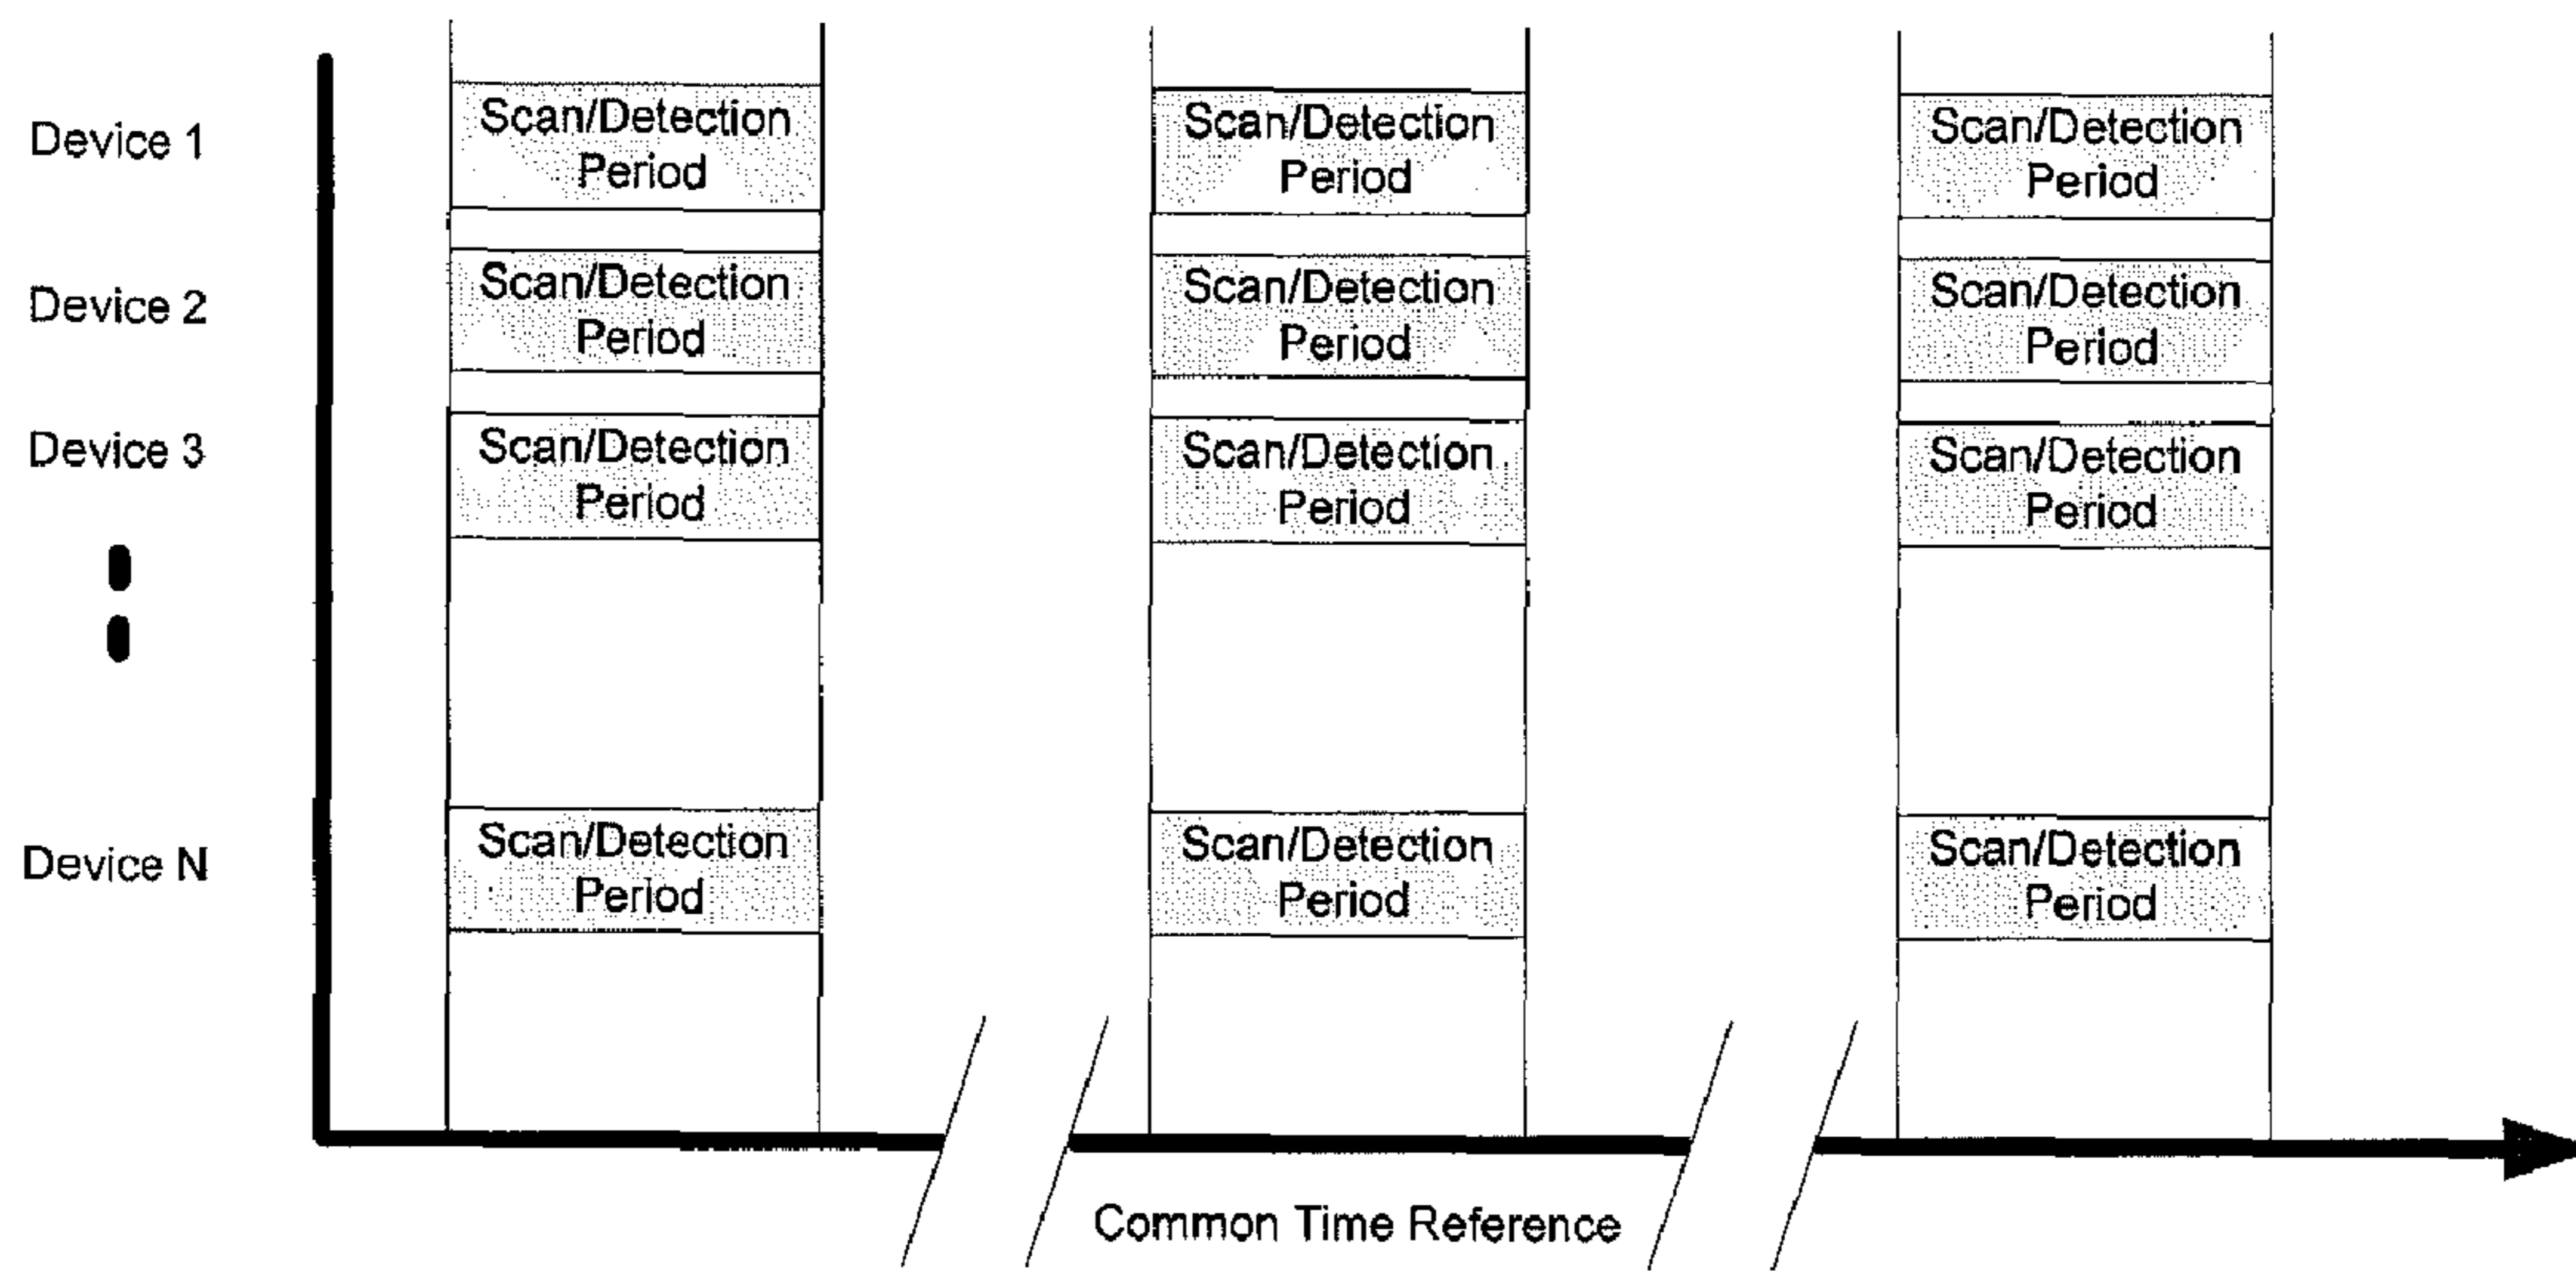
Device 1

Device 2

Device 3

Device N

Scan/Detection Period

Scan/Detection Period

Scan/Detection Period

Scan/Detection Period

Scan/Detection Period

Scan/Detection Period

Scan/Detection Period

Scan/Detection Period

Scan/Detection Period

Scan/Detection Period

Scan/Detection Period

Scan/Detection Period

Common Time Reference